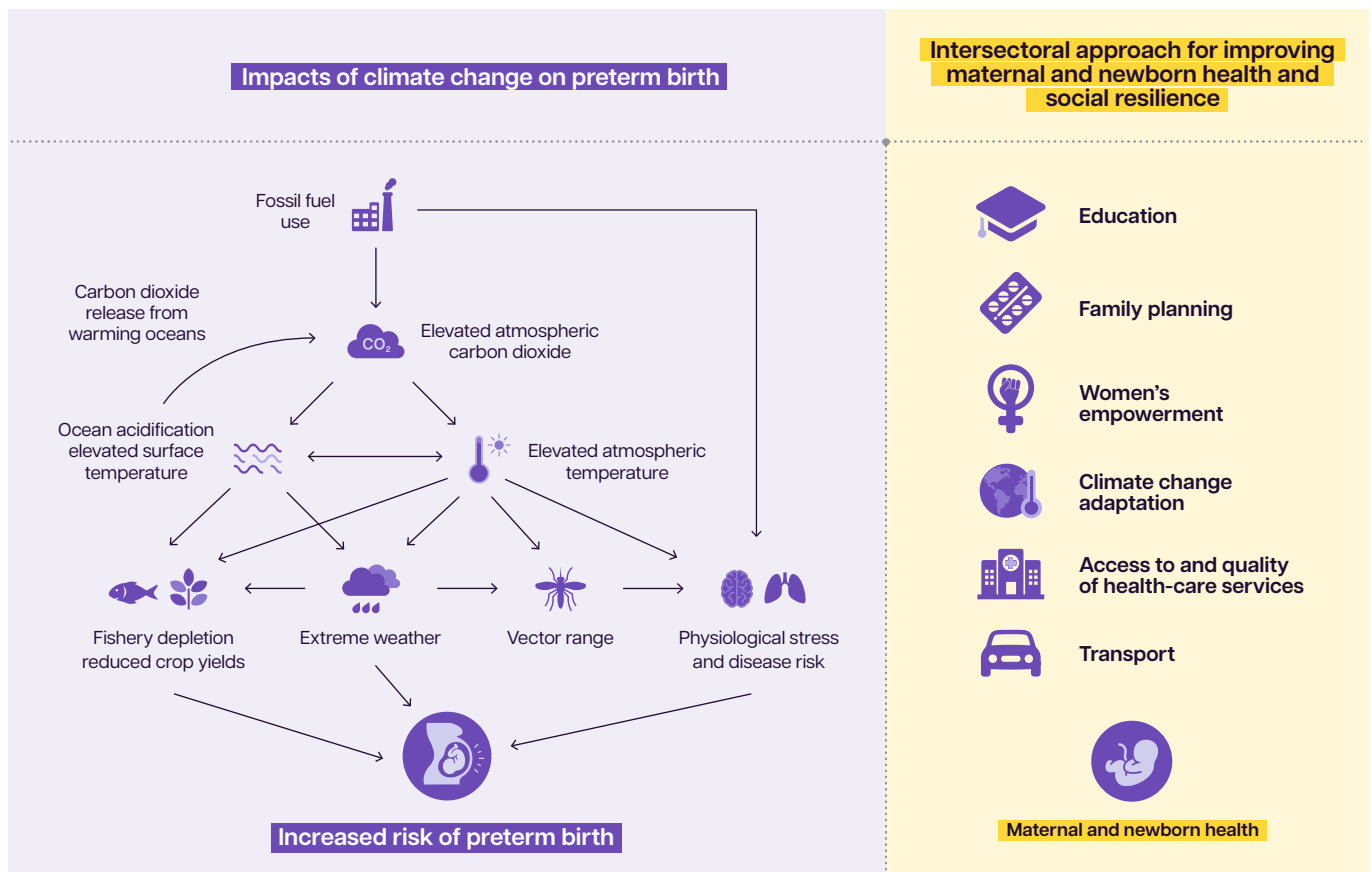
Impacts of climate change on preterm birth

Intersectoral approach for improving maternal and newborn health and social resilience

Fossil fuel use

Carbon dioxide release from warming oceans

$CO_2$

Elevated atmospheric carbon dioxide

Ocean acidification elevated surface temperature

Elevated atmospheric temperature

Fishery depletion reduced crop yields

Extreme weather

Vector range

Physiological stress and disease risk

Increased risk of preterm birth

Education

Family planning

Women's empowerment

Climate change adaptation

Access to and quality of health-care services

Transport

Maternal and newborn health